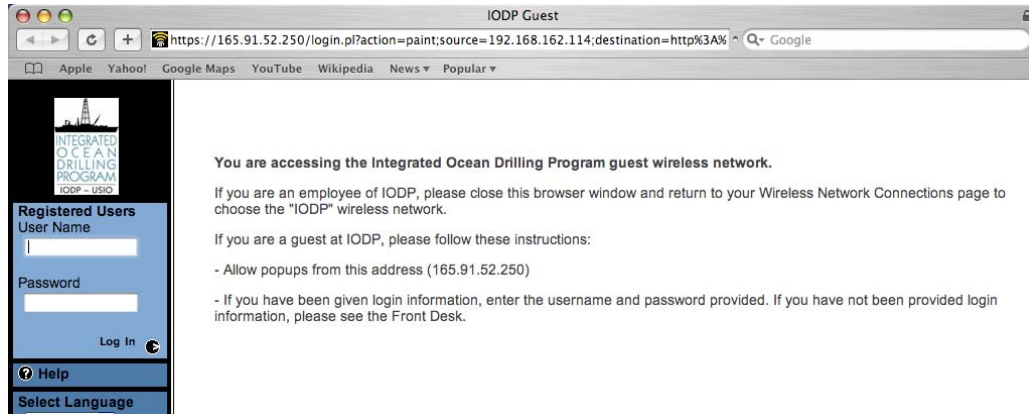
IODP Guest

https://165.91.52.250/login.pl?action=paint;source=192.168.162.114;destination=http%3A%

Google

Apple Yahoo! Google Maps YouTube Wikipedia News ▾ Popular ▾

INTEGRATED OCEAN DRILLING PROGRAM
IODP – USIO

Registered Users
User Name

Password

Log In

Help

Select Language

You are accessing the Integrated Ocean Drilling Program guest wireless network.

If you are an employee of IODP, please close this browser window and return to your Wireless Network Connections page to choose the "IODP" wireless network.

If you are a guest at IODP, please follow these instructions:

- Allow popups from this address (165.91.52.250)

- If you have been given login information, enter the username and password provided. If you have not been provided login information, please see the Front Desk.